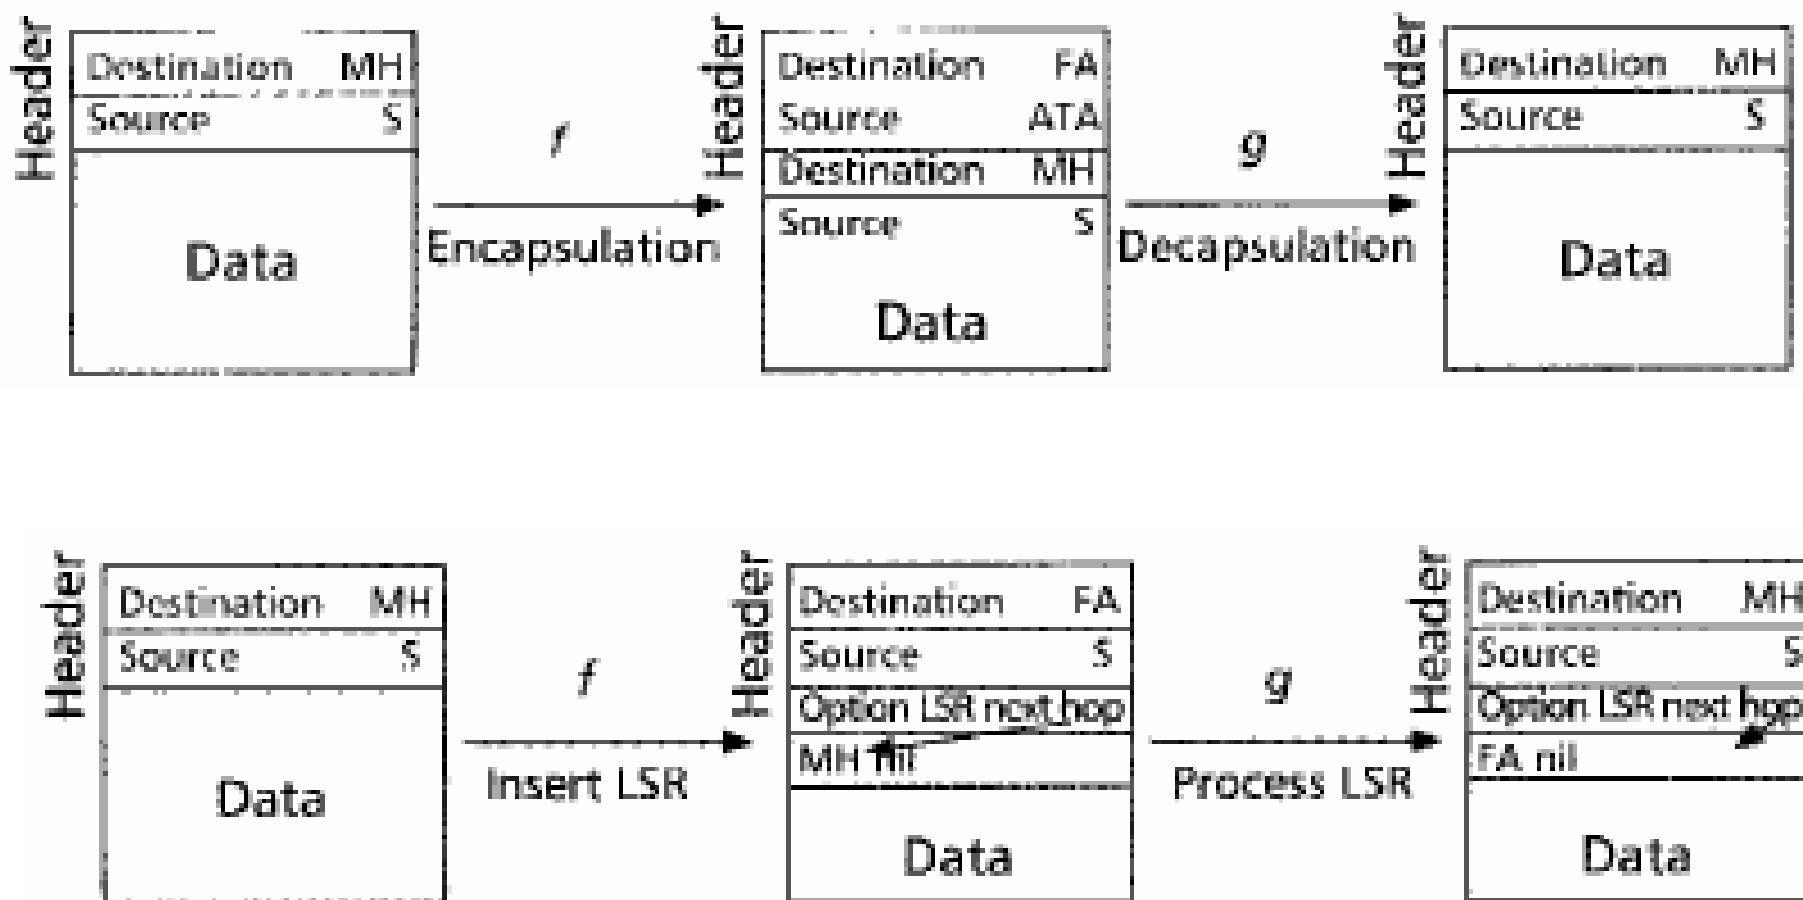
Header

| Destination | MH |
|---|---|
| Source | S |

Data

f

Encapsulation

Header

| Destination | FA |
|---|---|
| Source | ATA |
| Destination | MH |
| Source | S |

Data

g

Decapsulation

Header

| Destination | MH |
|---|---|
| Source | S |

Data

Header

| Destination | MH |
|---|---|
| Source | S |

Data

f

Insert LSR

Header

| Destination | FA |
|---|---|
| Source | S |

Option LSR next hop

MH nil

Data

g

Process LSR

Header

| Destination | MH |
|---|---|
| Source | S |

Option LSR next hop

FA nil

Data